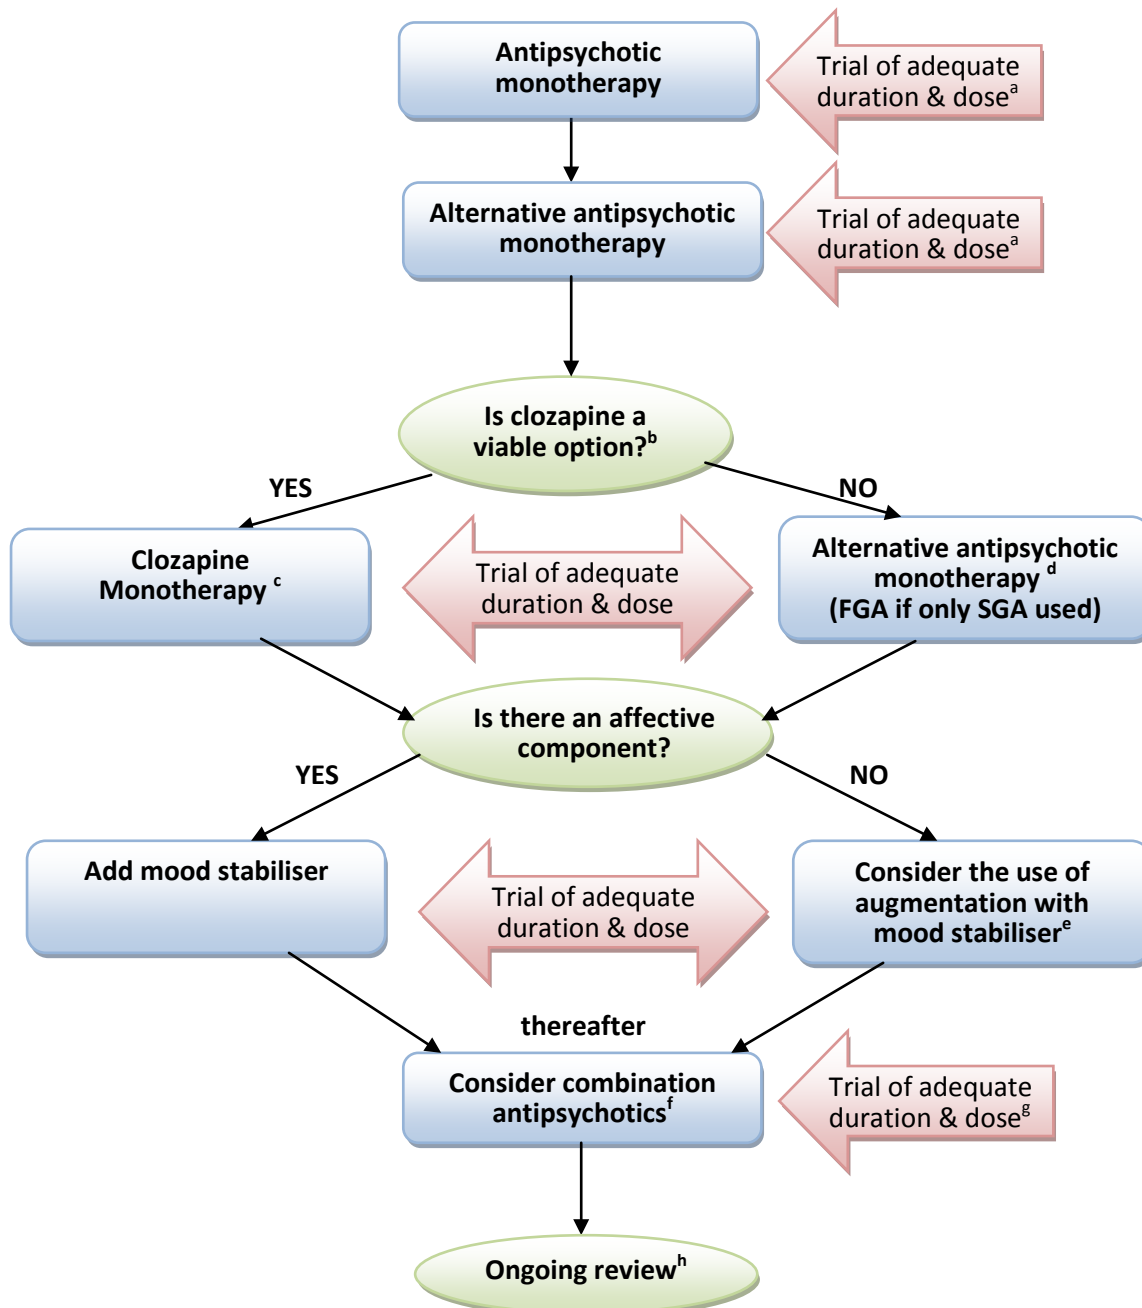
Antipsychotic monotherapy

Trial of adequate duration & dose$^{a}$

Alternative antipsychotic monotherapy

Trial of adequate duration & dose$^{a}$

Is clozapine a viable option?$^{b}$

YES

NO

Clozapine Monotherapy $^{c}$

Trial of adequate duration & dose

Alternative antipsychotic monotherapy $^{d}$ (FGA if only SGA used)

Is there an affective component?

YES

NO

Add mood stabiliser

Trial of adequate duration & dose

Consider the use of augmentation with mood stabiliser$^{e}$

thereafter

Consider combination antipsychotics$^{f}$

Trial of adequate duration & dose$^{g}$

Ongoing review$^{h}$